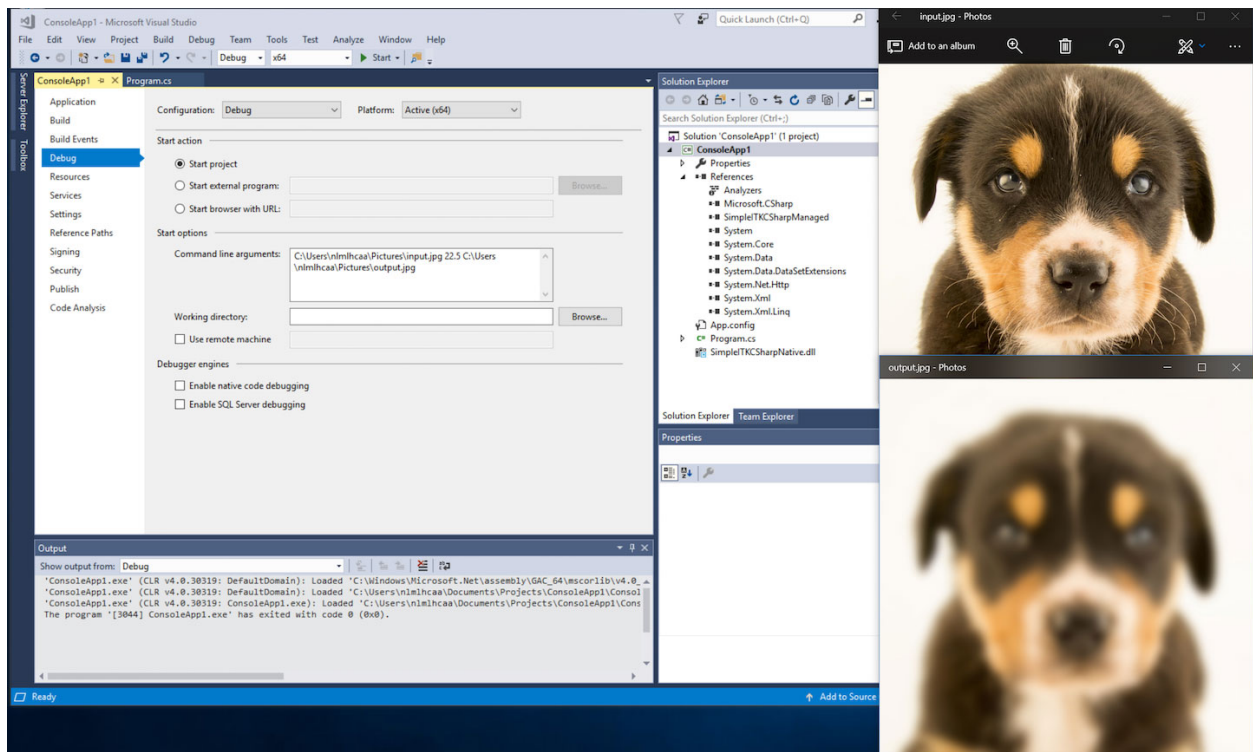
ConsoleApp1 - Microsoft Visual Studio

Quick Launch (Ctrl+Q)

File Edit View Project Build Debug Team Tools Test Analyze Window Help

Debug x64 ▶ Start

Server Explorer Toolbox

ConsoleApp1 × Program.cs

Application
Build
Build Events
Debug
Resources
Services
Settings
Reference Paths
Signing
Security
Publish
Code Analysis

Configuration: Debug Platform: Active (x64)

Start action

Start project

Start external program: Browse...

Start browser with URL:

Start options

Command line arguments: C:\Users\nlmlhcaa\Pictures\input.jpg 22.5 C:\Users\nlmlhcaa\Pictures\output.jpg

Working directory: Browse...

Use remote machine

Debugger engines

Enable native code debugging

Enable SQL Server debugging

Solution Explorer

Search Solution Explorer (Ctrl+;)

Solution 'ConsoleApp1' (1 project)
ConsoleApp1
Properties
References
Analyzers
Microsoft.CSharp
SimpleITKCSharpManaged
System
System.Core
System.Data
System.Data.DataSetExtensions
System.Net.Http
System.Xml
System.Xml.Linq
App.config
Program.cs
SimpleITKCSharpNative.dll

Solution Explorer Team Explorer

Properties

Output

Show output from: Debug

'ConsoleApp1.exe' (CLR v4.0.30319: DefaultDomain): Loaded 'C:\Windows\Microsoft.Net\assembly\GAC_64\mscorlib\v4.0_
'ConsoleApp1.exe' (CLR v4.0.30319: DefaultDomain): Loaded 'C:\Users\nlmlhcaa\Documents\Projects\ConsoleApp1\Consol
'ConsoleApp1.exe' (CLR v4.0.30319: ConsoleApp1.exe): Loaded 'C:\Users\nlmlhcaa\Documents\Projects\ConsoleApp1\Cons
The program '[3044] ConsoleApp1.exe' has exited with code 0 (0x0).

Ready

↑ Add to Source

input.jpg - Photos

Add to an album

output.jpg - Photos